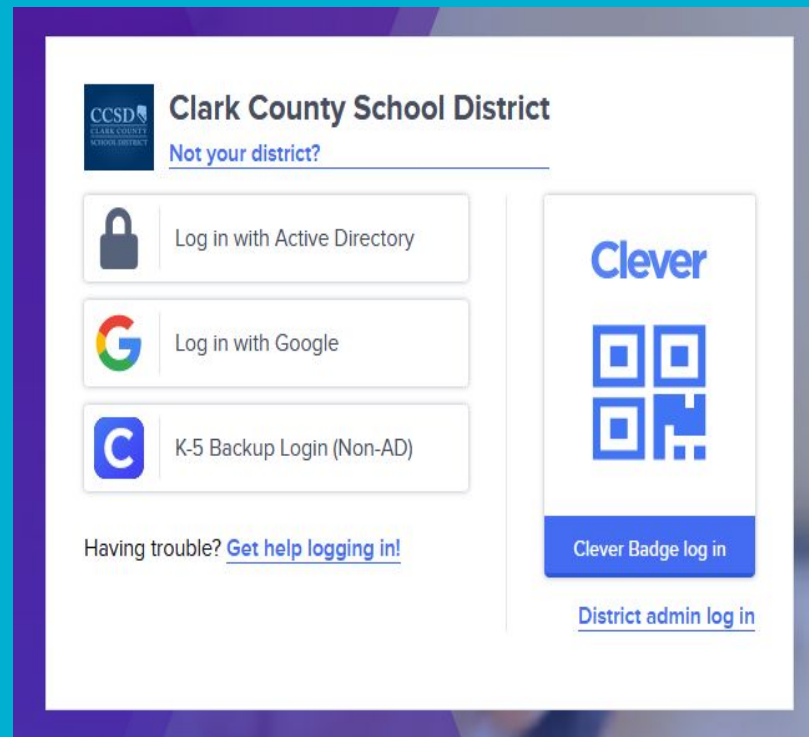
CCSD
CLARK COUNTY SCHOOL DISTRICT

Clark County School District
Not your district?

Log in with Active Directory

Log in with Google

K-5 Backup Login (Non-AD)

Having trouble? Get help logging in!

Clever

Clever Badge log in

District admin log in